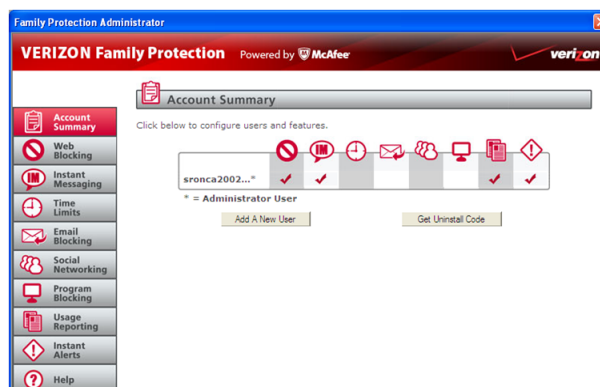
Family Protection Administrator

VERIZON Family Protection Powered by McAfee

verizon

Account Summary

Web Blocking

Instant Messaging

Time Limits

Email Blocking

Social Networking

Program Blocking

Usage Reporting

Instant Alerts

Help

Account Summary

Click below to configure users and features.

IM

| sronca2002...* | ✔ | ✔ | | | | | ✔ | ✔ |
|---|---|---|---|---|---|---|---|---|

* = Administrator User

Add A New User

Get Uninstall Code